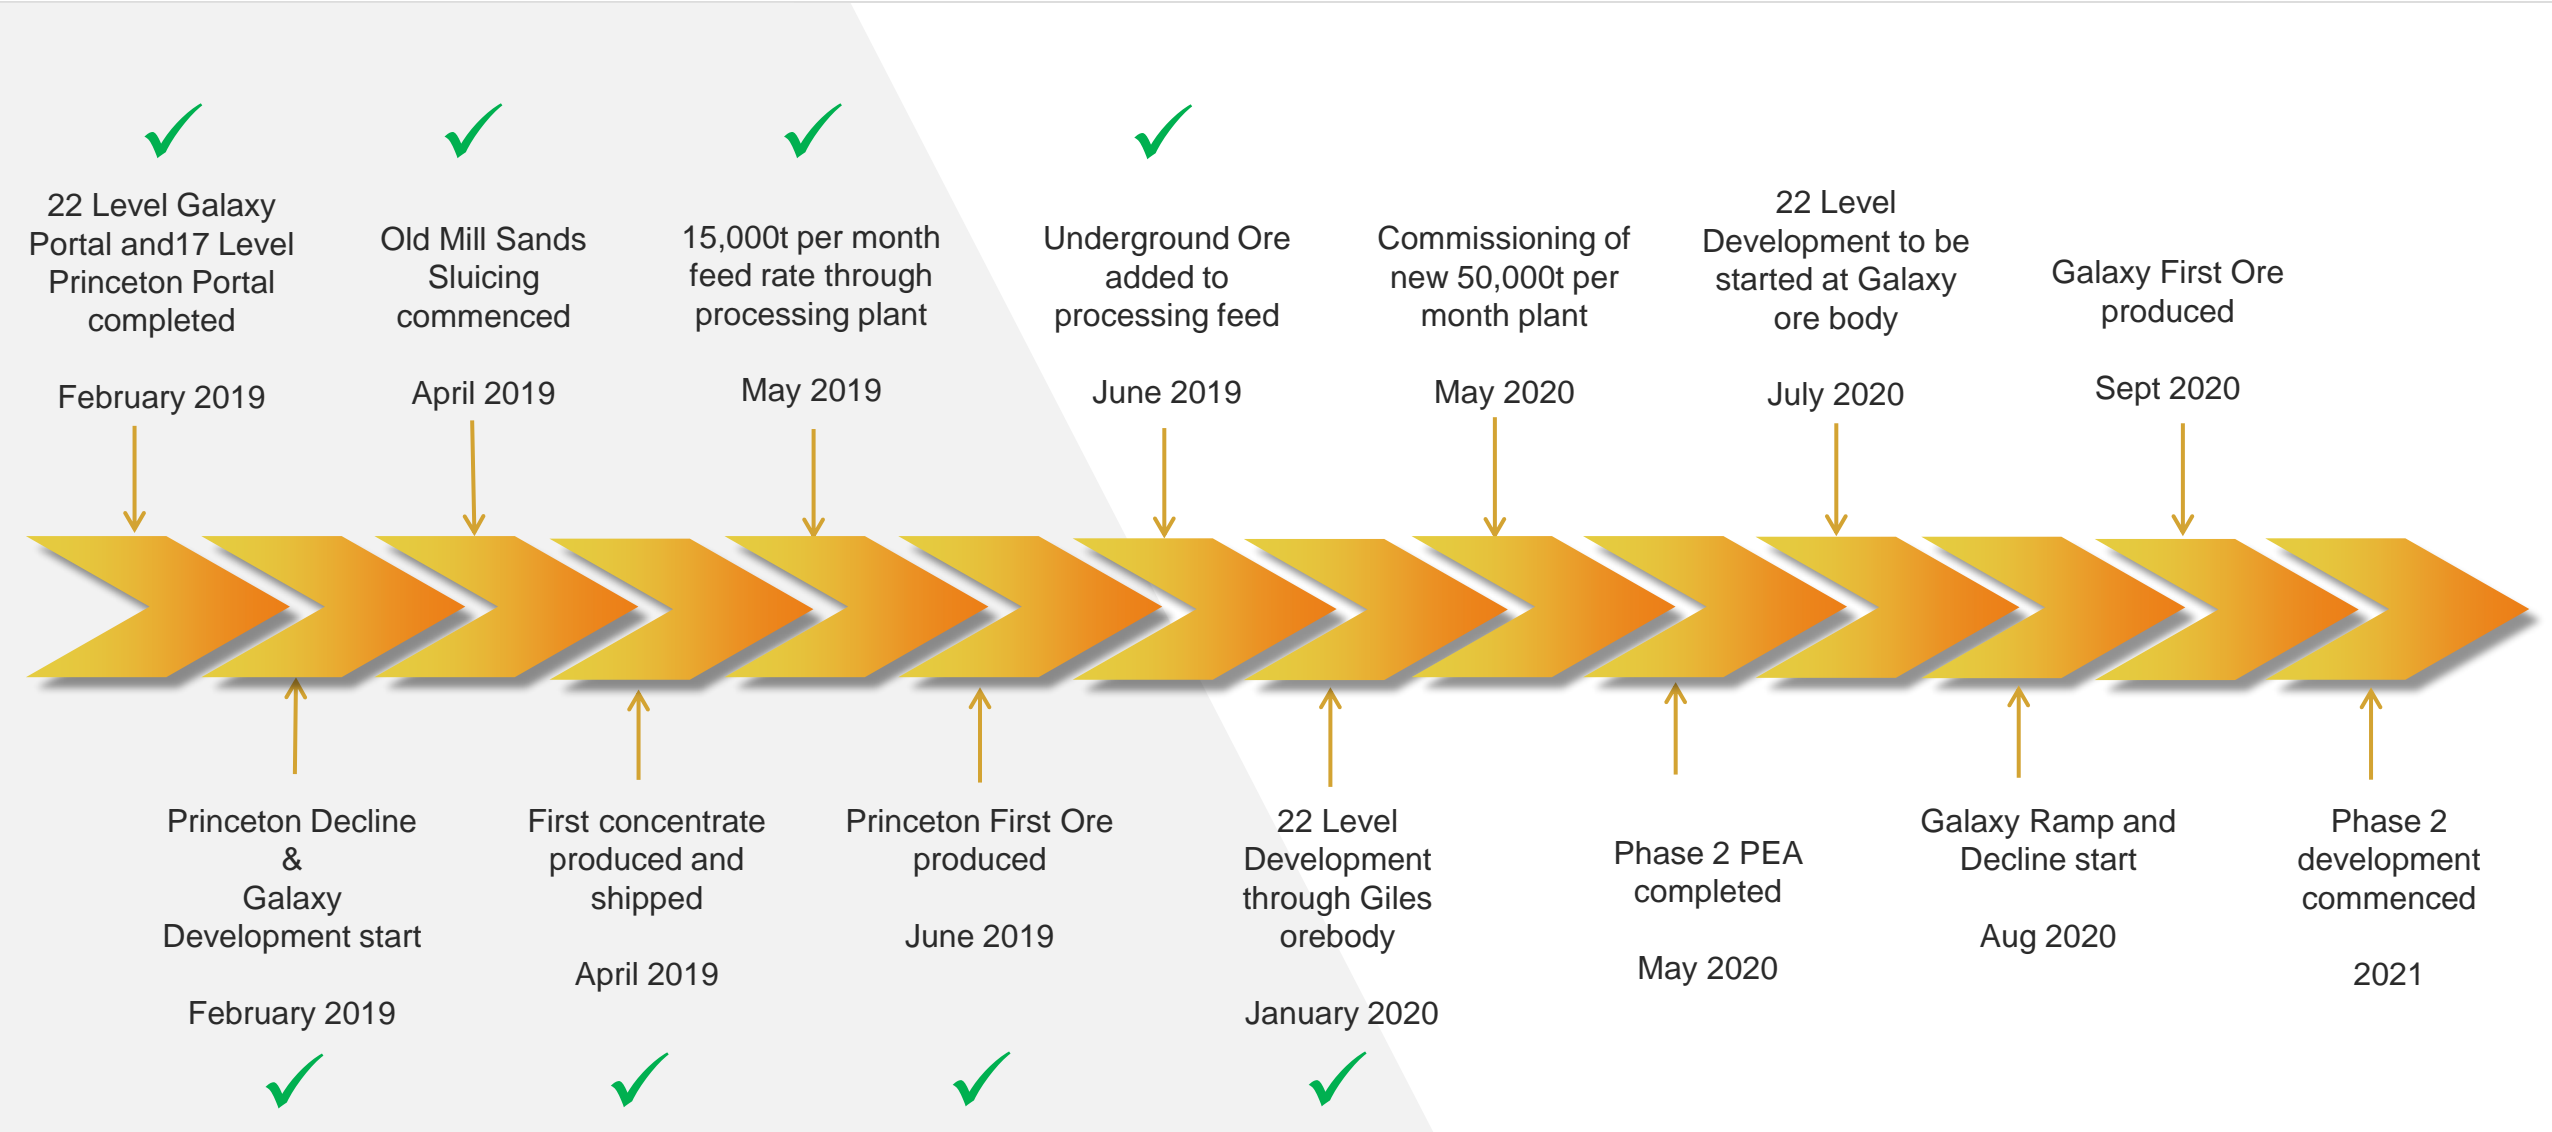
22 Level Galaxy Portal and17 Level Princeton Portal completed

February 2019

Old Mill Sands Sluicing commenced

April 2019

15,000t per month feed rate through processing plant

May 2019

Underground Ore added to processing feed

June 2019

Commissioning of new 50,000t per month plant

May 2020

22 Level Development to be started at Galaxy ore body

July 2020

Galaxy First Ore produced

Sept 2020

Princeton Decline & Galaxy Development start

February 2019

First concentrate produced and shipped

April 2019

Princeton First Ore produced

June 2019

22 Level Development through Giles orebody

January 2020

Phase 2 PEA completed

May 2020

Galaxy Ramp and Decline start

Aug 2020

Phase 2 development commenced

2021